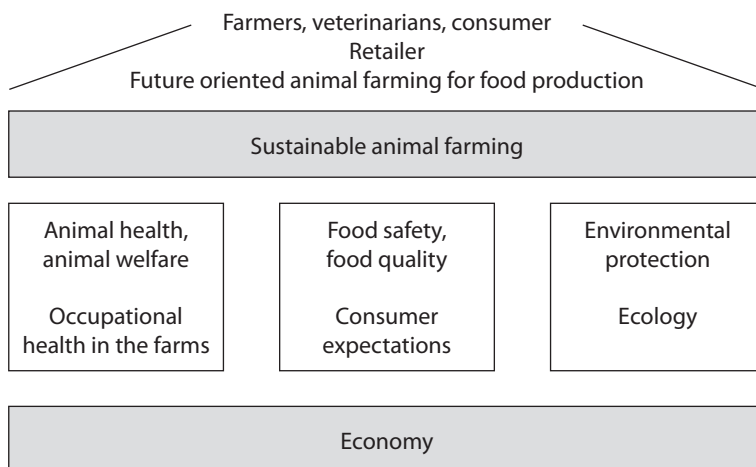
Farmers, veterinarians, consumer
Retailer
Future oriented animal farming for food production

Sustainable animal farming

Animal health, animal welfare

Occupational health in the farms

Food safety, food quality

Consumer expectations

Environmental protection

Ecology

Economy